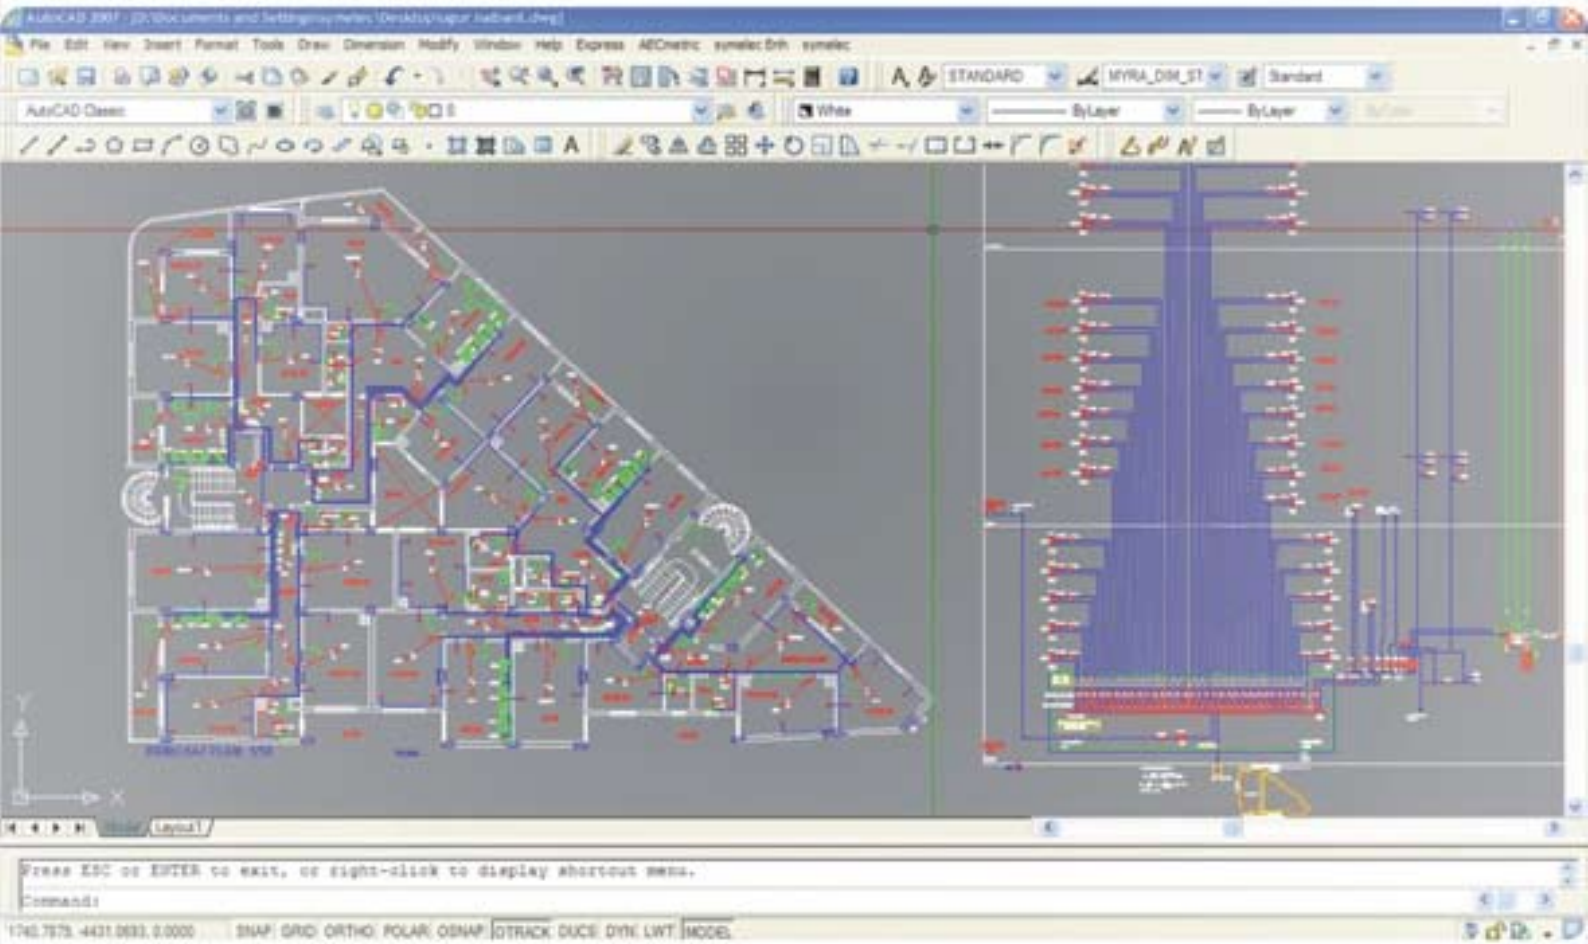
AutoCAD 2007 - [D:\Documents and Settings\symelec\Desktop\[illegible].dwg]

File Edit View Insert Format Tools Draw Dimension Modify Window Help Express AECmetric symelec Brh symelec

STANDARD MYRA_DIM_ST Standard

AutoCAD Classic 0 White ByLayer ByLayer ByColor

Model Layout1

Press ESC or ENTER to exit, or right-click to display shortcut menu.
Command:

1740.7675, 4431.0693, 0.0000 SNAP GRID ORTHO POLAR OSNAP OTRACK DUCS DYN LWT MODEL